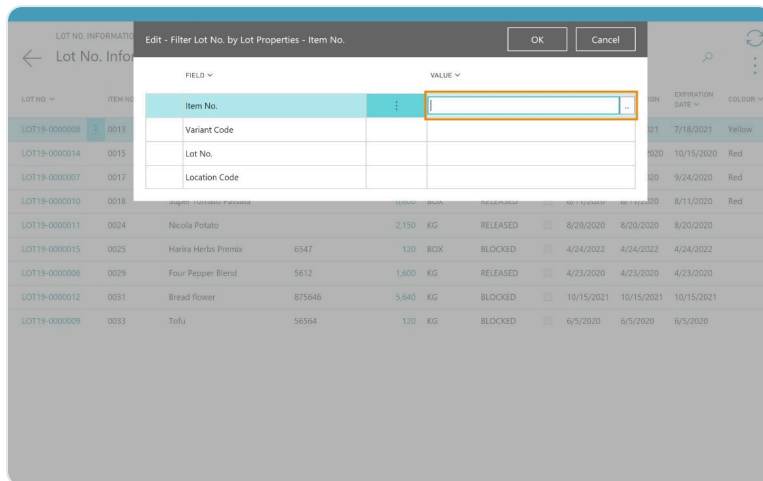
LOT NO. INFORMATIO

Lot No. Info

Edit - Filter Lot No. by Lot Properties - Item No.

OK

Cancel

FIELD ∨

VALUE ∨

| FIELD | VALUE |
|---|---|
| Item No. | |
| Variant Code | |
| Lot No. | |
| Location Code | |

| LOT NO. | ITEM NO. | | | | | | | | EXPIRATION DATE | COLOUR |
|---|---|---|---|---|---|---|---|---|---|---|
| LOT19-0000008 | 0013 | | | | | | | 21 | 7/18/2021 | Yellow |
| LOT19-0000014 | 0015 | | | | | | | 020 | 10/15/2020 | Red |
| LOT19-0000007 | 0017 | | | | | | | 20 | 9/24/2020 | Red |
| LOT19-0000010 | 0018 | Super Tomato Passata | | 1,000 | BOX | RELEASED | | 8/11/2020 | 8/11/2020 | Red |
| LOT19-0000011 | 0024 | Nicola Potato | | 2,150 | KG | RELEASED | 8/20/2020 | 8/20/2020 | 8/20/2020 | |
| LOT19-0000015 | 0025 | Harira Herbs Premix | 6547 | 120 | BOX | BLOCKED | 4/24/2022 | 4/24/2022 | 4/24/2022 | |
| LOT19-0000006 | 0029 | Four Pepper Blend | 5612 | 1,600 | KG | RELEASED | 4/23/2020 | 4/23/2020 | 4/23/2020 | |
| LOT19-0000012 | 0031 | Bread flower | 875646 | 5,640 | KG | BLOCKED | 10/15/2021 | 10/15/2021 | 10/15/2021 | |
| LOT19-0000009 | 0033 | Tofu | 56564 | 120 | KG | BLOCKED | 6/5/2020 | 6/5/2020 | 6/5/2020 | |